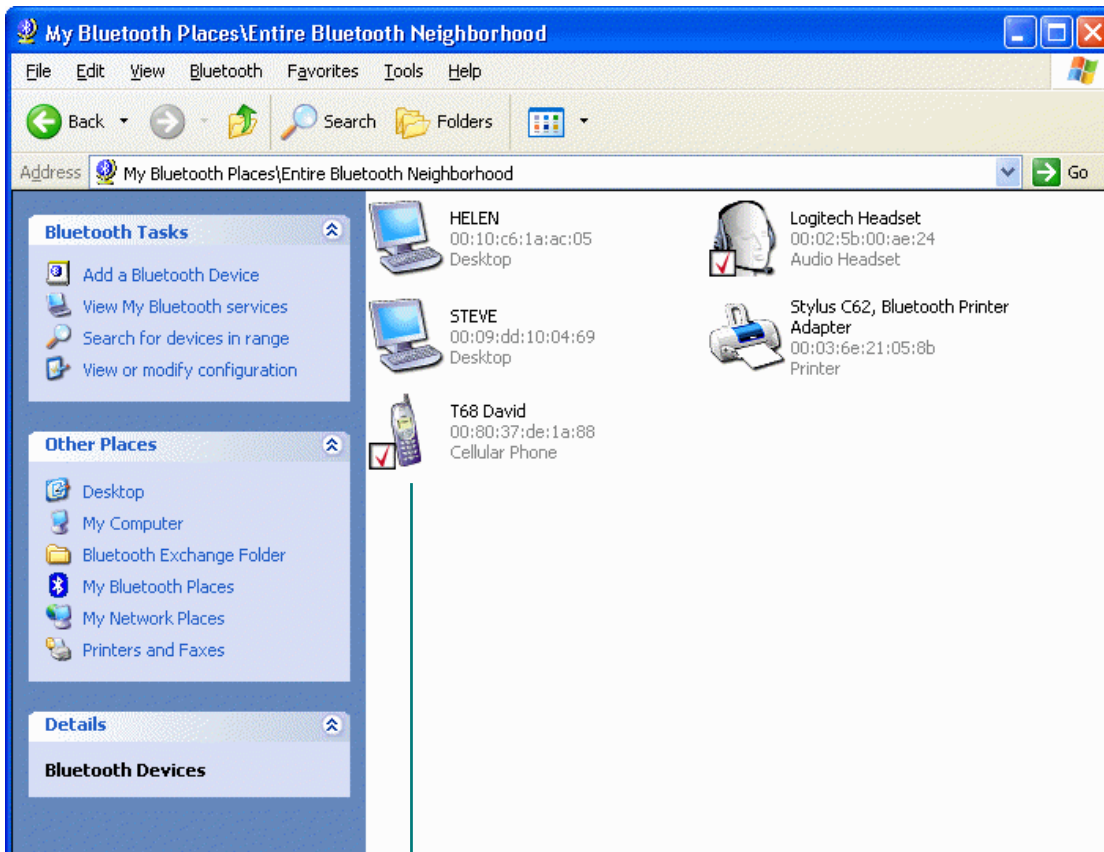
My Bluetooth Places\Entire Bluetooth Neighborhood

File Edit View Bluetooth Favorites Tools Help

Back Search Folders

Address My Bluetooth Places\Entire Bluetooth Neighborhood Go

Bluetooth Tasks

Add a Bluetooth Device
View My Bluetooth services
Search for devices in range
View or modify configuration

Other Places

Desktop
My Computer
Bluetooth Exchange Folder
My Bluetooth Places
My Network Places
Printers and Faxes

Details

Bluetooth Devices

HELEN
00:10:c6:1a:ac:05
Desktop

Logitech Headset
00:02:5b:00:ae:24
Audio Headset

STEVE
00:09:dd:10:04:69
Desktop

Stylus C62, Bluetooth Printer Adapter
00:03:6e:21:05:8b
Printer

T68 David
00:80:37:de:1a:88
Cellular Phone